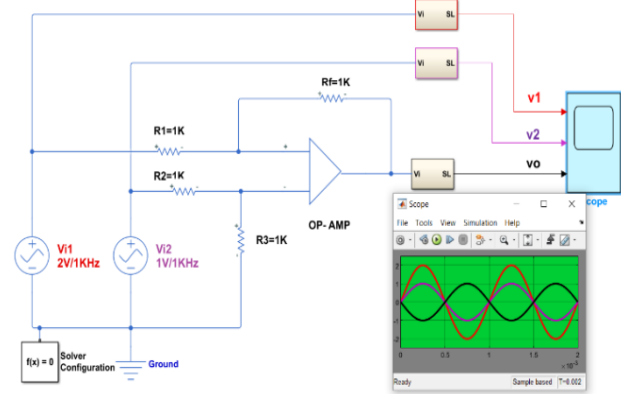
Vi SL

Vi SL

Rf=1K

v1

v2

R1=1K

vo

R2=1K

Vi SL

OP- AMP

Scope

Scope

File Tools View Simulation Help

R3=1K

Vi1
2V/1KHz

Vi2
1V/1KHz

f(x) = 0

Solver Configuration

Ground

2
1
0
-1
-2

0 0.5 1 1.5 2
$\times 10^{-3}$

Ready

Sample based T=0.002